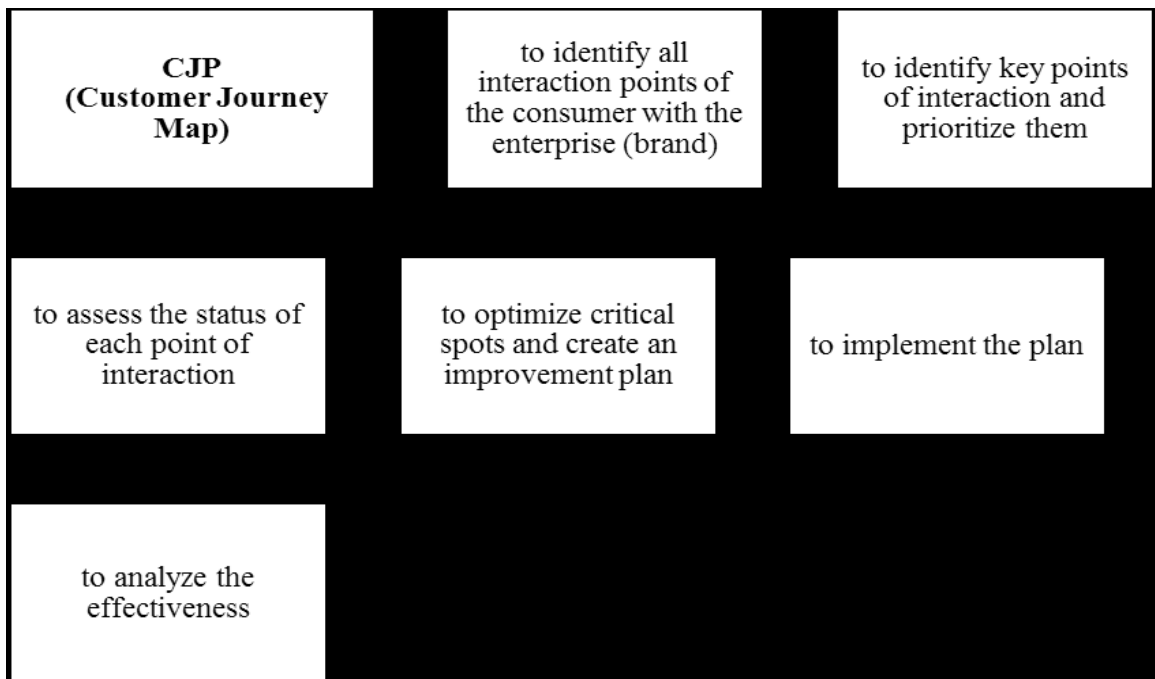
**CJP (Customer Journey Map)**

to identify all interaction points of the consumer with the enterprise (brand)

to identify key points of interaction and prioritize them

to assess the status of each point of interaction

to optimize critical spots and create an improvement plan

to implement the plan

to analyze the effectiveness